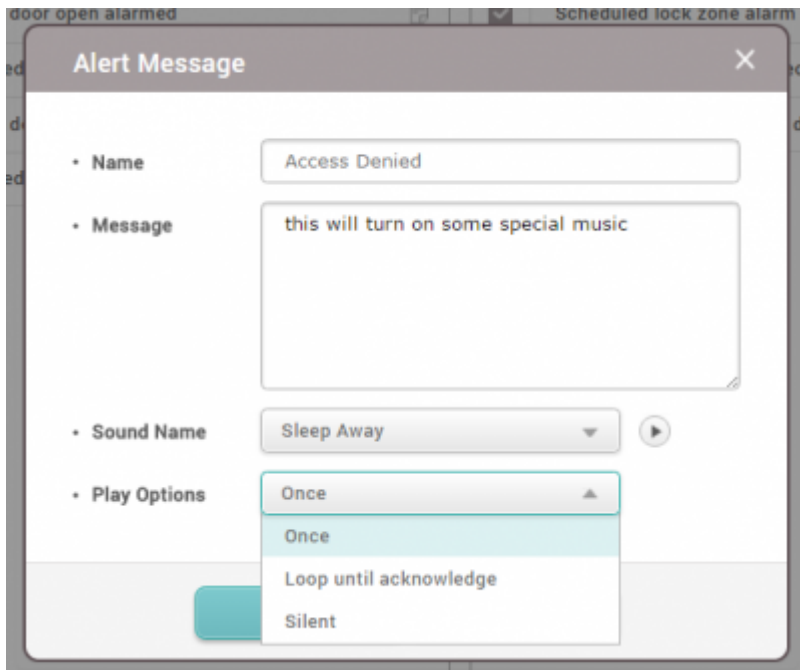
door open alarmed

Scheduled lock zone alarm

Alert Message

×

• Name

Access Denied

• Message

this will turn on some special music

• Sound Name

Sleep Away

• Play Options

Once

Once

Loop until acknowledge

Silent